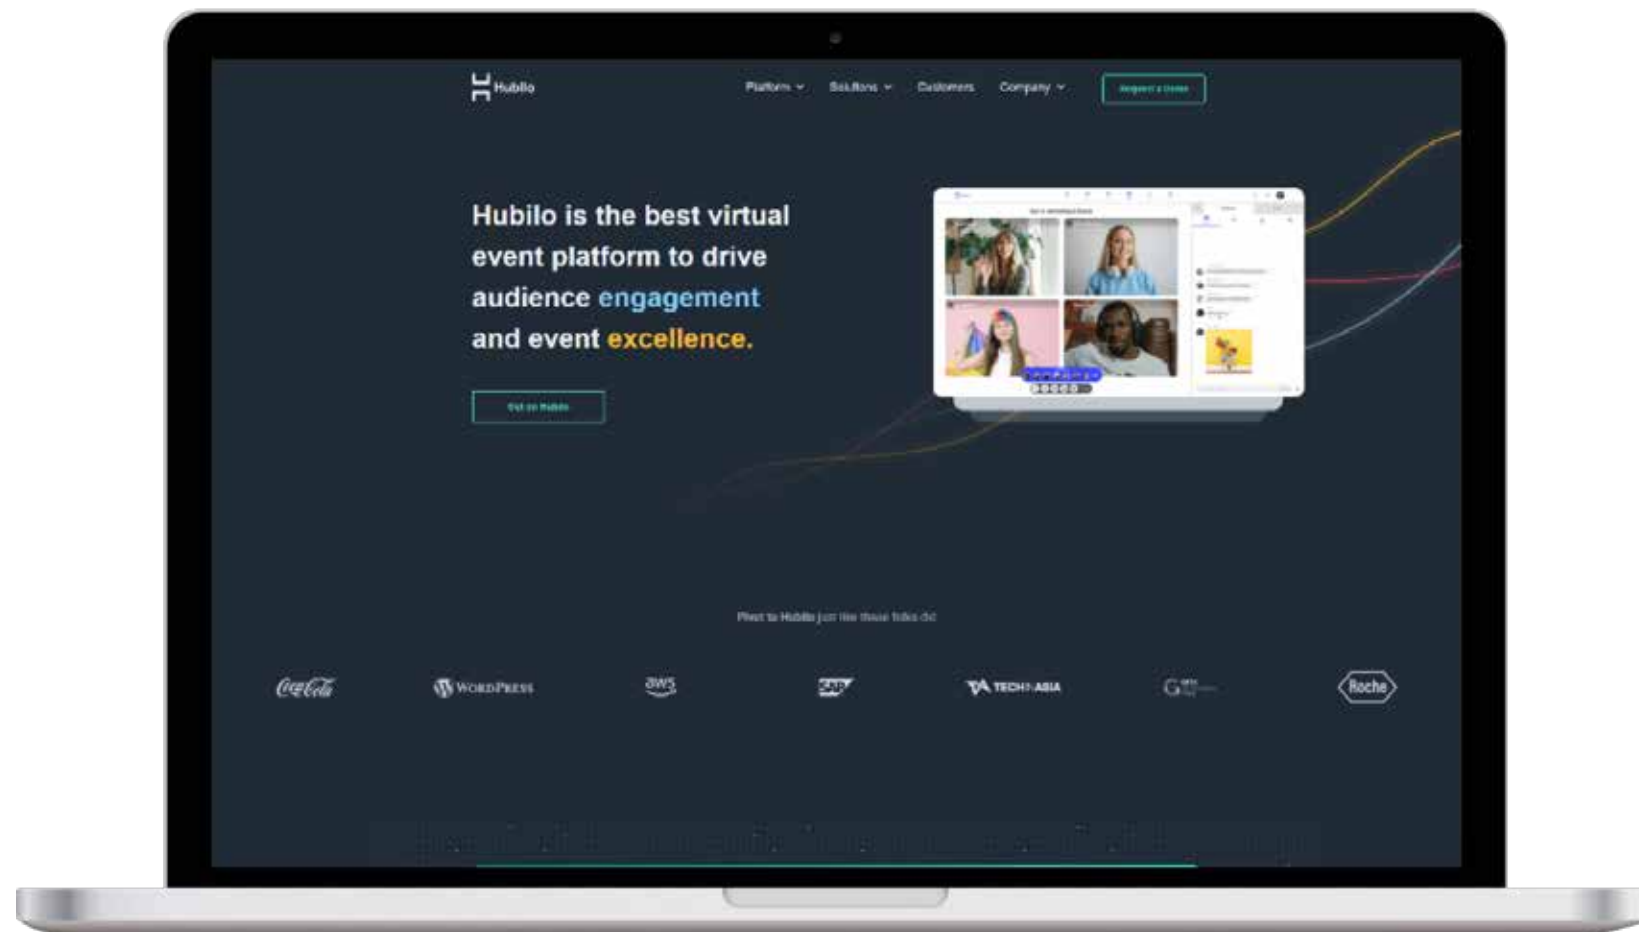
Hubilo

Platform Solutions Customers Company

Request a Demo

Hubilo is the best virtual event platform to drive audience engagement and event excellence.

Get on Hubilo

Pivot to Hubilo just like these folks did

Coca-Cola WordPress aws SAP TECH IN ASIA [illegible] Roche